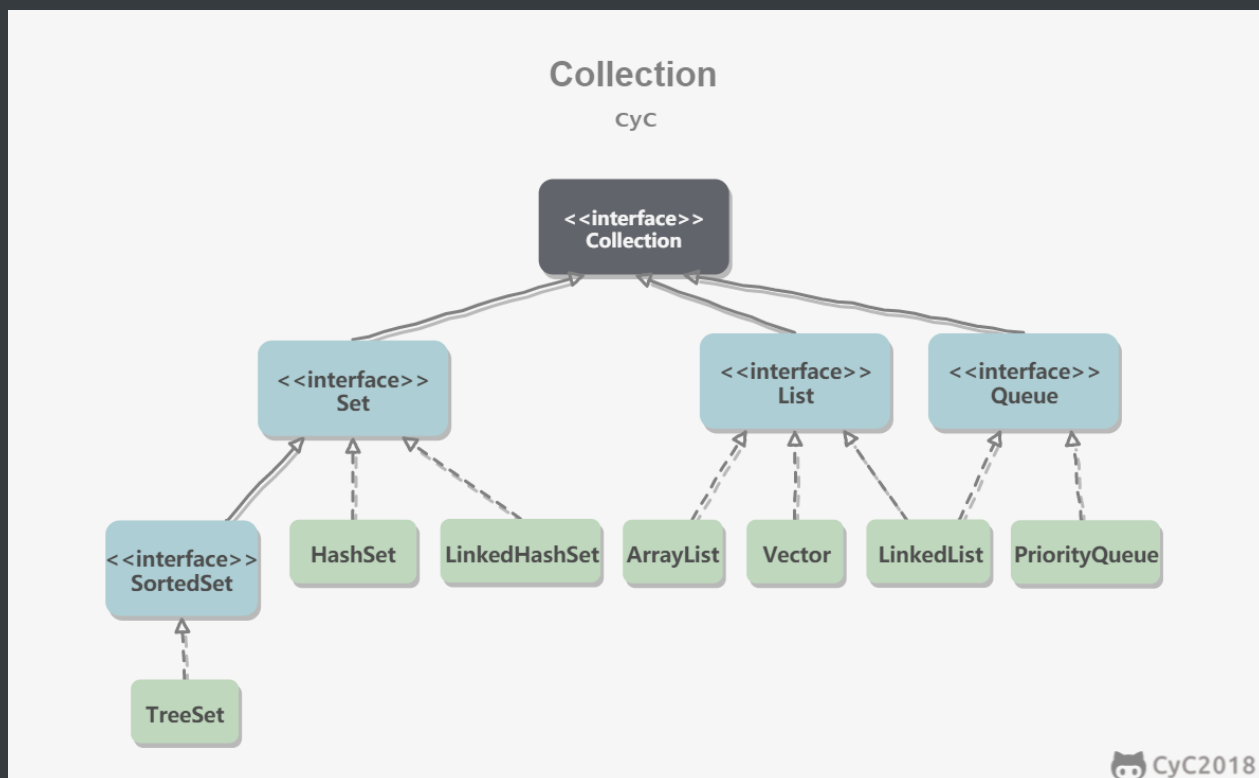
Collection

CyC

<<interface>>
Collection

<<interface>>
Set

<<interface>>
List

<<interface>>
Queue

<<interface>>
SortedSet

HashSet

LinkedHashSet

ArrayList

Vector

LinkedList

PriorityQueue

TreeSet

CyC2018